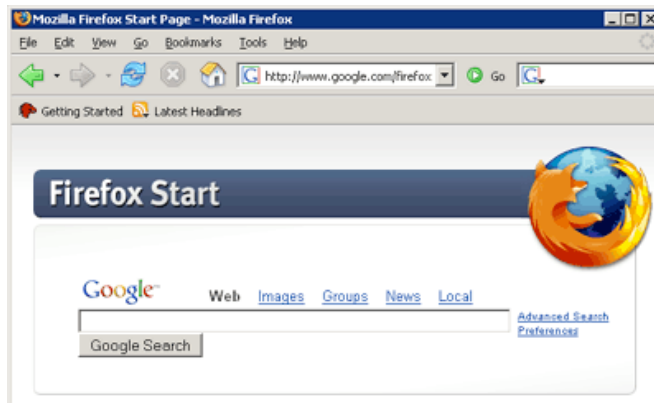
Mozilla Firefox Start Page - Mozilla Firefox

File Edit View Go Bookmarks Tools Help

http://www.google.com/firefox Go

Getting Started Latest Headlines

Firefox Start

Google™ Web Images Groups News Local

Advanced Search
Preferences

Google Search